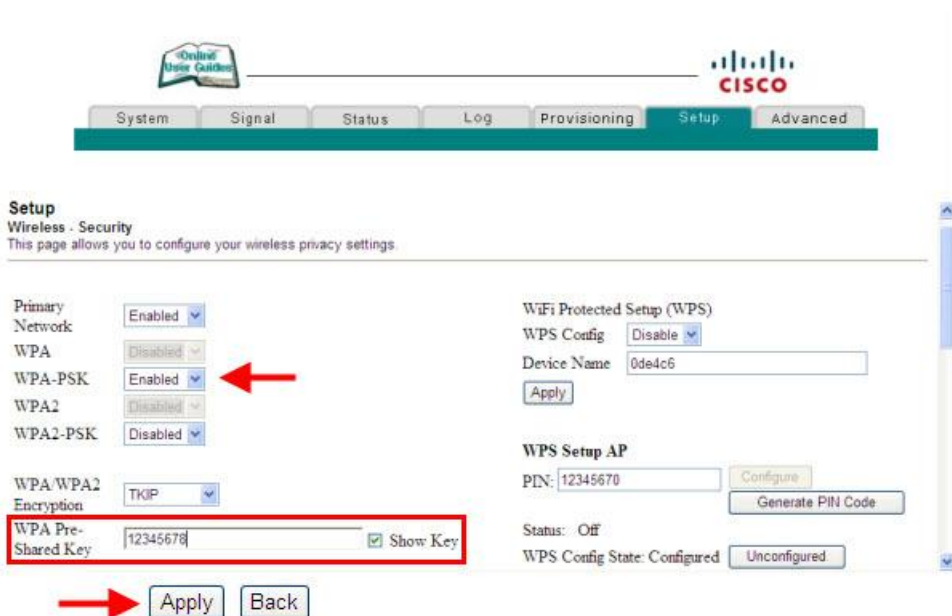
Online User Guide

CISCO

System | Signal | Status | Log | Provisioning | Setup | Advanced

Setup
Wireless - Security
This page allows you to configure your wireless privacy settings.

Primary Network Enabled
WPA Disabled
WPA-PSK Enabled
WPA2 Disabled
WPA2-PSK Disabled

WPA/WPA2 Encryption TKIP
WPA Pre-Shared Key 12345678 Show Key

WiFi Protected Setup (WPS)
WPS Config Disable
Device Name 0de4c6
Apply

WPS Setup AP
PIN: 12345670 Configure
Generate PIN Code
Status: Off
WPS Config State: Configured Unconfigured

Apply Back